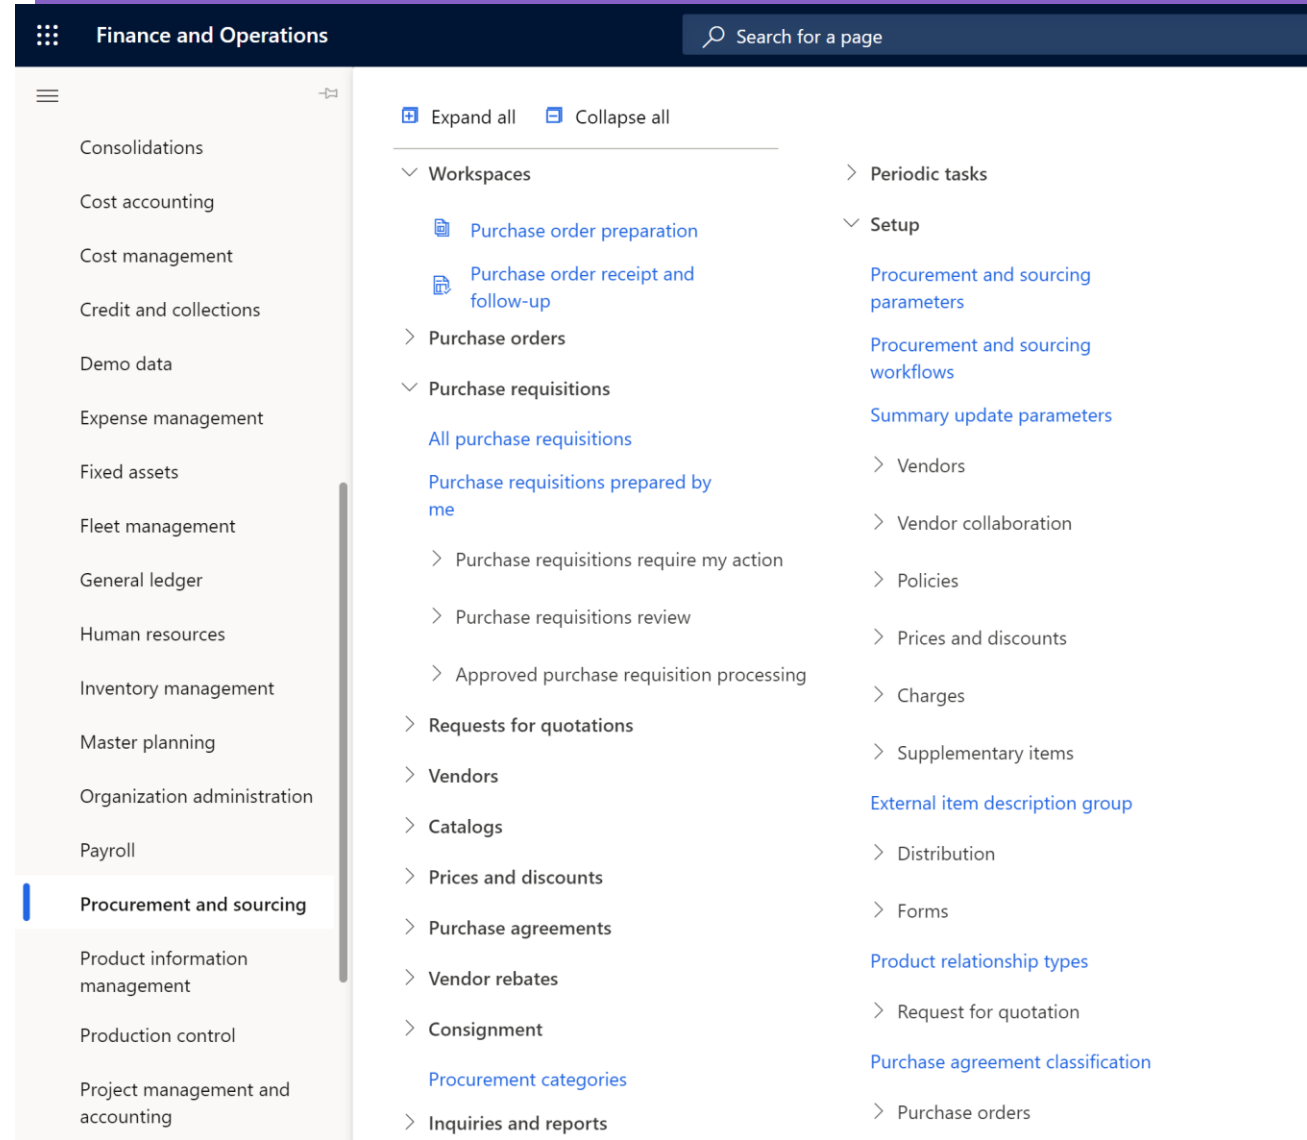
Finance and Operations

Search for a page

Consolidations
Cost accounting
Cost management
Credit and collections
Demo data
Expense management
Fixed assets
Fleet management
General ledger
Human resources
Inventory management
Master planning
Organization administration
Payroll
Procurement and sourcing
Product information management
Production control
Project management and accounting

Expand all
Collapse all

Workspaces
Purchase order preparation
Purchase order receipt and follow-up
Purchase orders
Purchase requisitions
All purchase requisitions
Purchase requisitions prepared by me
Purchase requisitions require my action
Purchase requisitions review
Approved purchase requisition processing
Requests for quotations
Vendors
Catalogs
Prices and discounts
Purchase agreements
Vendor rebates
Consignment
Procurement categories
Inquiries and reports

Periodic tasks
Setup
Procurement and sourcing parameters
Procurement and sourcing workflows
Summary update parameters
Vendors
Vendor collaboration
Policies
Prices and discounts
Charges
Supplementary items
External item description group
Distribution
Forms
Product relationship types
Request for quotation
Purchase agreement classification
Purchase orders